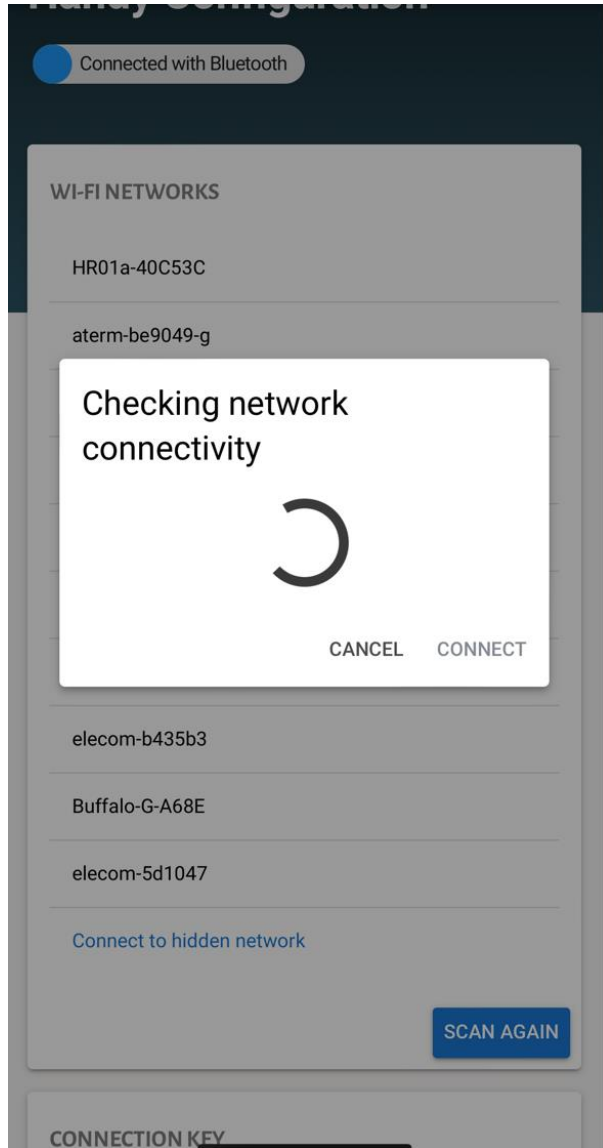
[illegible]

Connected with Bluetooth

WI-FI NETWORKS

HR01a-40C53C

aterm-be9049-g

Checking network connectivity

CANCEL CONNECT

elecom-b435b3

Buffalo-G-A68E

elecom-5d1047

Connect to hidden network

SCAN AGAIN

CONNECTION KEY